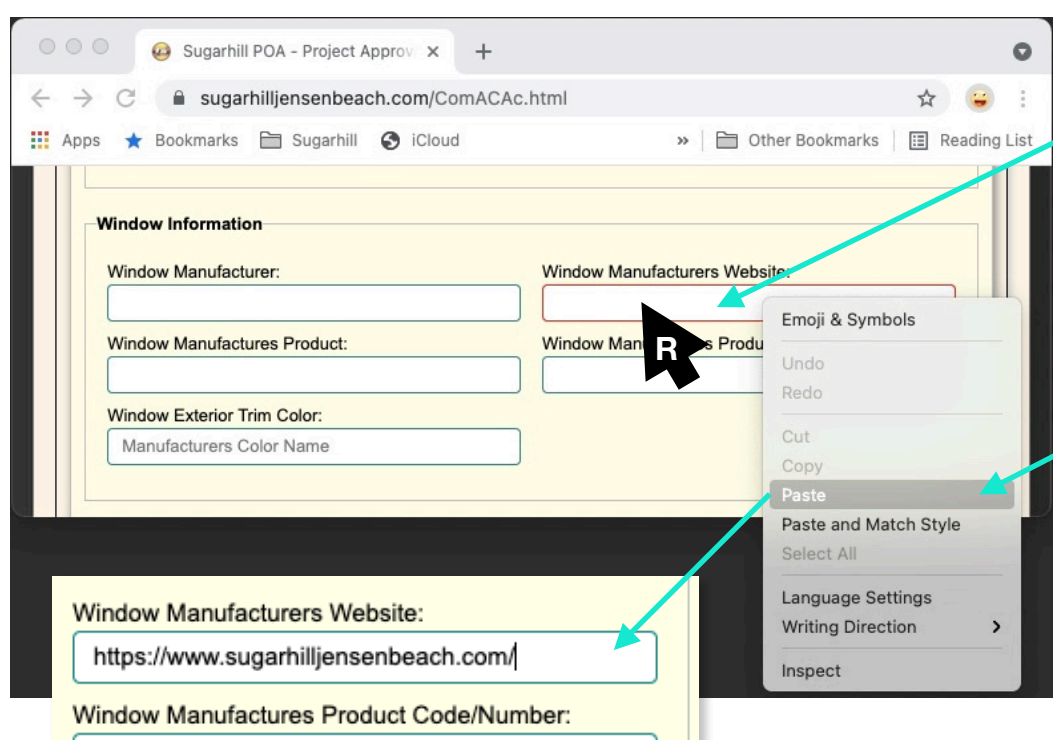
Sugarhill POA - Project Approv ×
+
sugarhilljensenbeach.com/ComACAc.html
Apps
Bookmarks
Sugarhill
iCloud
»
Other Bookmarks
Reading List

Window Information
Window Manufacturer:
Window Manufacturers Website:
Window Manufactures Product:
Window Man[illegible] Produ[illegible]
R
Window Exterior Trim Color:
Manufacturers Color Name

Emoji & Symbols
Undo
Redo
Cut
Copy
Paste
Paste and Match Style
Select All
Language Settings
Writing Direction
Inspect

Window Manufacturers Website:
https://www.sugarhilljensenbeach.com/
Window Manufactures Product Code/Number: